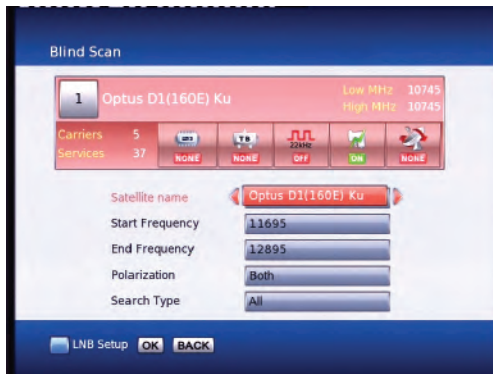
Blind Scan

1 Optus D1(160E) Ku

Low MHz 10745
High MHz 10745

Carriers 5
Services 37

NONE NONE 22kHz OFF ON NONE

Satellite name Optus D1(160E) Ku
Start Frequency 11695
End Frequency 12895
Polarization Both
Search Type All

LNB Setup OK BACK